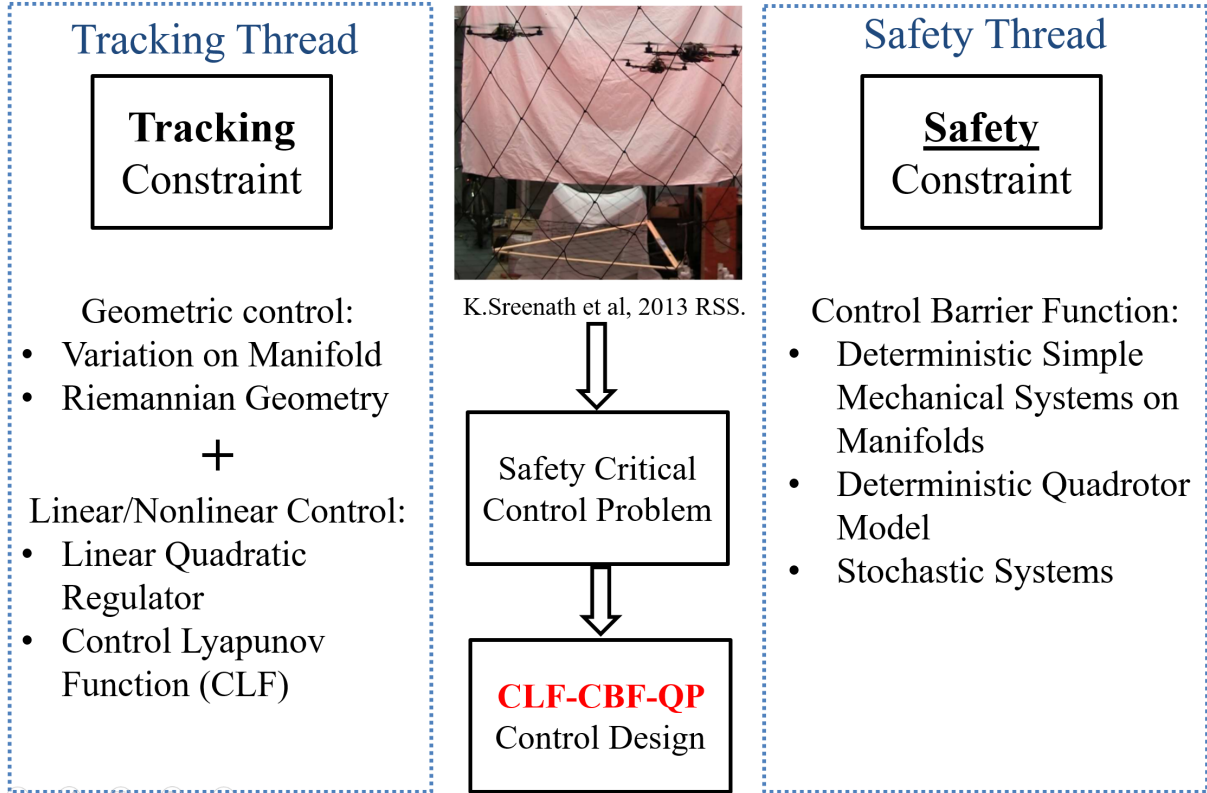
Tracking Thread

Tracking Constraint

Geometric control:
• Variation on Manifold
• Riemannian Geometry
+
Linear/Nonlinear Control:
• Linear Quadratic Regulator
• Control Lyapunov Function (CLF)

K.Sreenath et al, 2013 RSS.

Safety Critical Control Problem

CLF-CBF-QP Control Design

Safety Thread

Safety Constraint

Control Barrier Function:
• Deterministic Simple Mechanical Systems on Manifolds
• Deterministic Quadrotor Model
• Stochastic Systems